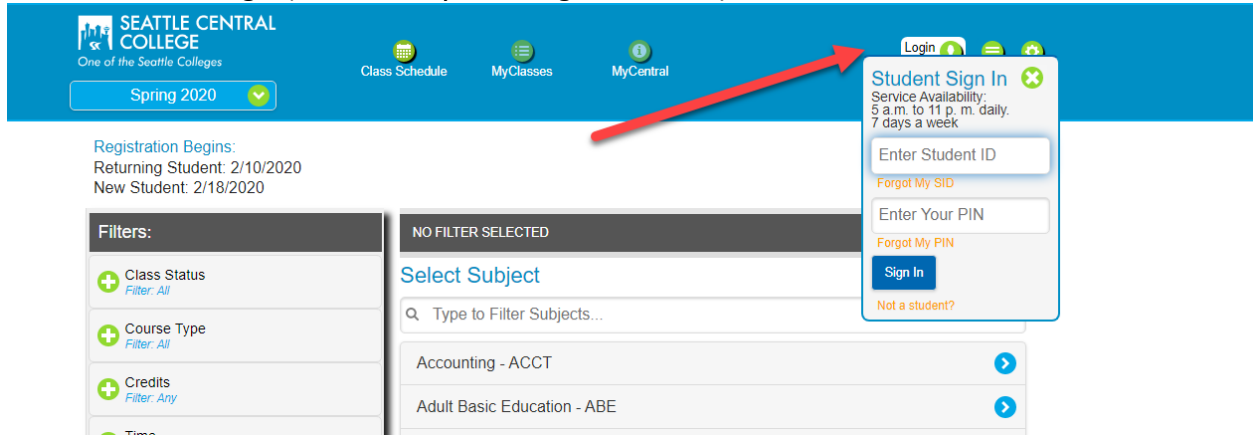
SEATTLE CENTRAL COLLEGE
One of the Seattle Colleges

Spring 2020

Class Schedule

MyClasses

MyCentral

Login

Student Sign In
Service Availability:
5 a.m. to 11 p. m. daily.
7 days a week

Enter Student ID

Forgot My SID

Enter Your PIN

Forgot My PIN

Sign In

Not a student?

Registration Begins:
Returning Student: 2/10/2020
New Student: 2/18/2020

Filters:

Class Status
Filter: All

Course Type
Filter: All

Credits
Filter: Any

Time

NO FILTER SELECTED

Select Subject

Type to Filter Subjects...

Accounting - ACCT

Adult Basic Education - ABE